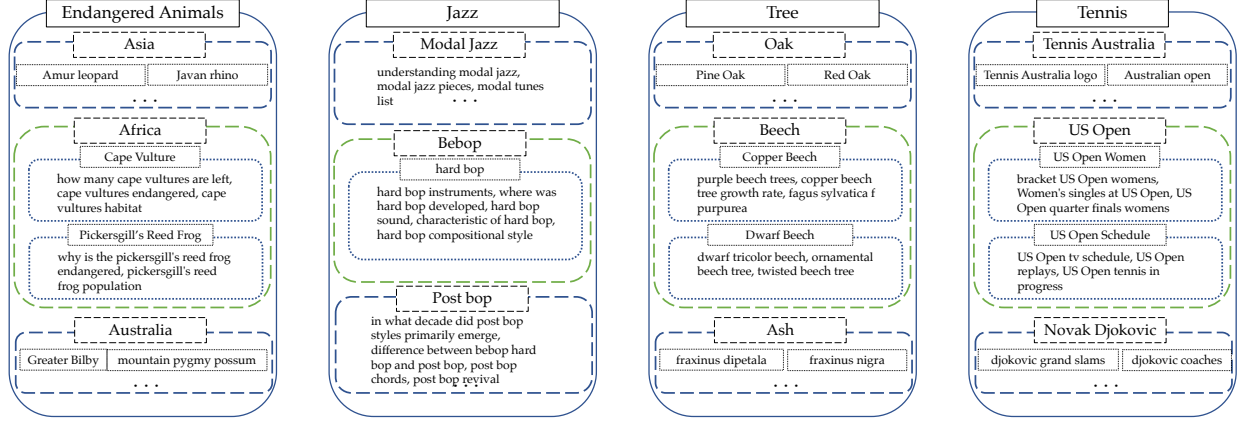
Endangered Animals

Asia

Amur leopard

Javan rhino

. . .

Africa

Cape Vulture

how many cape vultures are left, cape vultures endangered, cape vultures habitat

Pickersgill's Reed Frog

why is the pickersgill's reed frog endangered, pickersgill's reed frog population

Australia

Greater Bilby

mountain pygmy possum

. . .

Jazz

Modal Jazz

understanding modal jazz, modal jazz pieces, modal tunes list . . .

Bebop

hard bop

hard bop instruments, where was hard bop developed, hard bop sound, characteristic of hard bop, hard bop compositional style

Post bop

in what decade did post bop styles primarily emerge, difference between bebop hard bop and post bop, post bop chords, post bop revival

Tree

Oak

Pine Oak

Red Oak

. . .

Beech

Copper Beech

purple beech trees, copper beech tree growth rate, fagus sylvatica f purpurea

Dwarf Beech

dwarf tricolor beech, ornamental beech tree, twisted beech tree

Ash

fraxinus dipetala

fraxinus nigra

. . .

Tennis

Tennis Australia

Tennis Australia logo

Australian open

. . .

US Open

US Open Women

bracket US Open womens, Women's singles at US Open, US Open quarter finals womens

US Open Schedule

US Open tv schedule, US Open replays, US Open tennis in progress

Novak Djokovic

djokovic grand slams

djokovic coaches

. . .